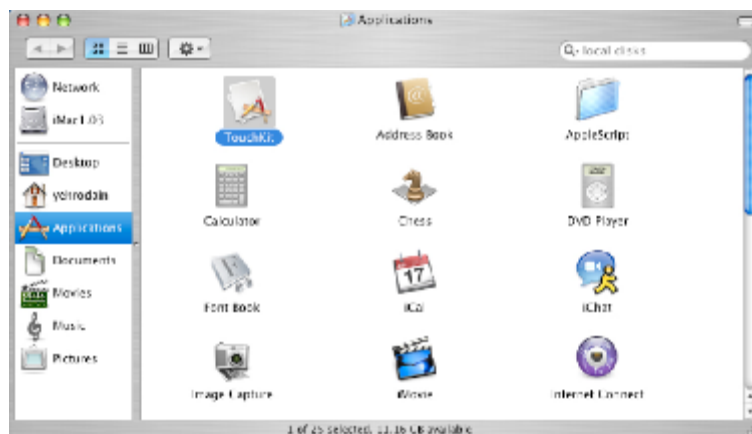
Applications

local disks

Network
iMac L03
Desktop
yehrodain
Applications
Documents
Movies
Music
Pictures

TouchKit
Address Book
AppleScript
Calculator
Chess
DVD Player
Font Book
iCal
iChat
17
Image Capture
iMovie
Internet Connect

1 of 25 selected, 11.16 GB available